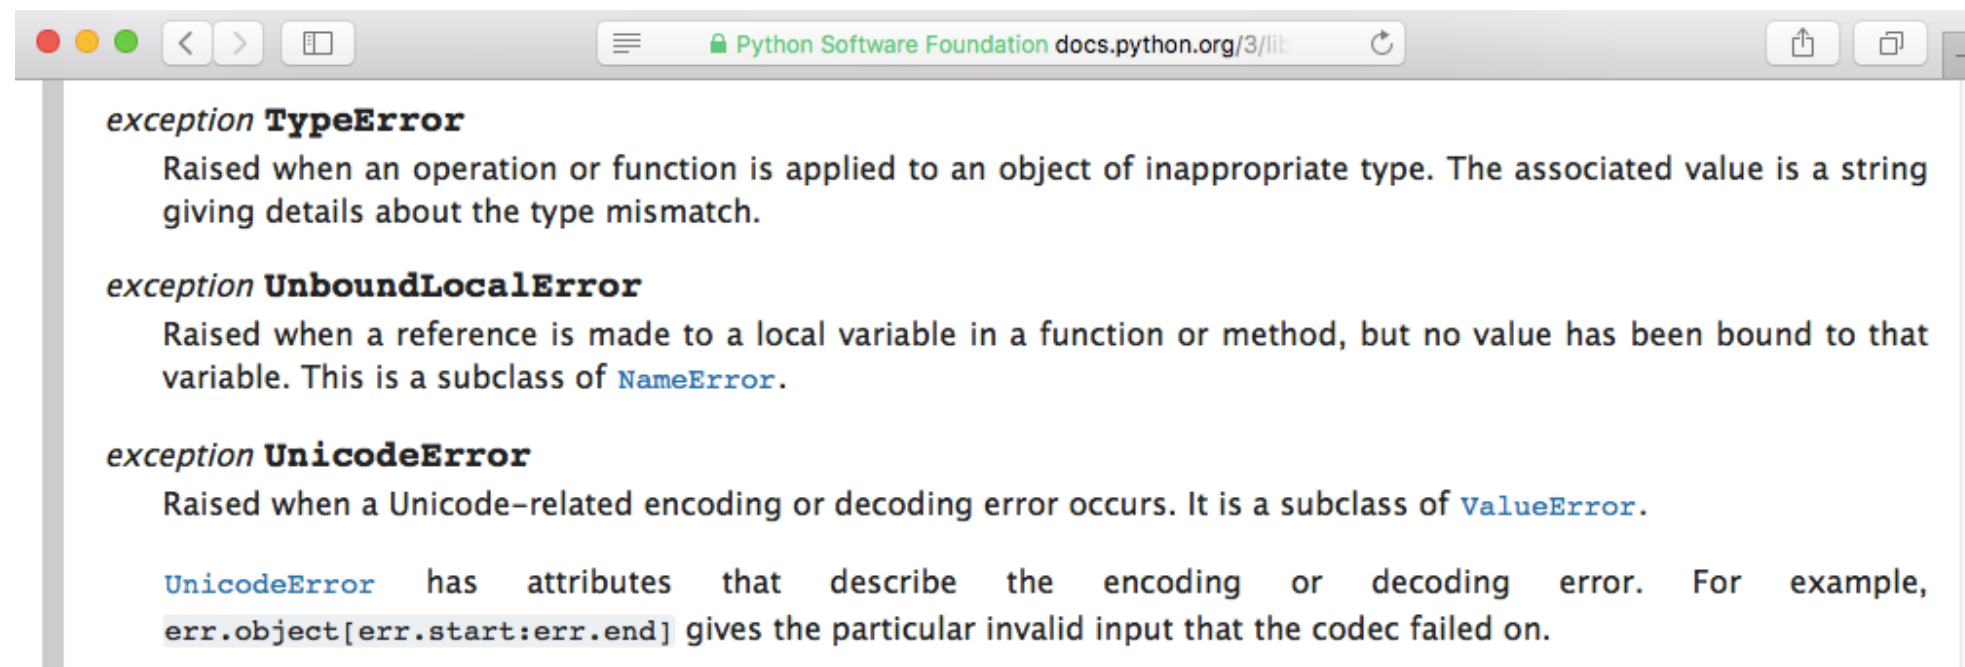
Python Software Foundation docs.python.org/3/li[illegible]

exception TypeError

Raised when an operation or function is applied to an object of inappropriate type. The associated value is a string giving details about the type mismatch.

exception UnboundLocalError

Raised when a reference is made to a local variable in a function or method, but no value has been bound to that variable. This is a subclass of NameError.

exception UnicodeError

Raised when a Unicode-related encoding or decoding error occurs. It is a subclass of ValueError.

UnicodeError has attributes that describe the encoding or decoding error. For example, err.object[err.start:err.end] gives the particular invalid input that the codec failed on.